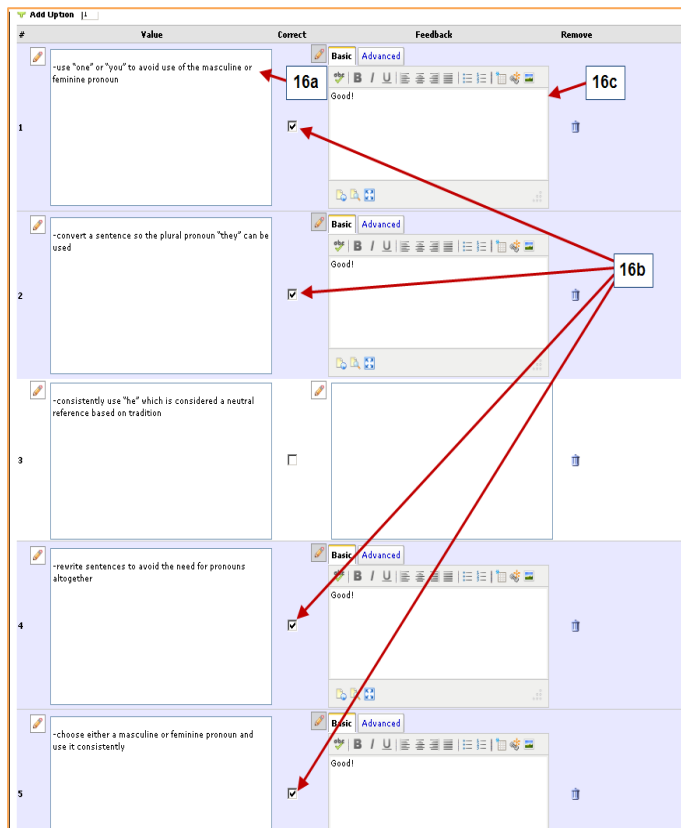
Add Option 1

| # | Value | Correct | Feedback | Remove |
|---|---|---|---|---|
| 1 | -use "one" or "you" to avoid use of the masculine or feminine pronoun | ☑ | Basic Advanced Good! | |
| 2 | -convert a sentence so the plural pronoun "they" can be used | ☑ | Basic Advanced Good! | |
| 3 | -consistently use "he" which is considered a neutral reference based on tradition | ☐ | | |
| 4 | -rewrite sentences to avoid the need for pronouns altogether | ☑ | Basic Advanced Good! | |
| 5 | -choose either a masculine or feminine pronoun and use it consistently | ☑ | Basic Advanced Good! | |

16a

16b

16c